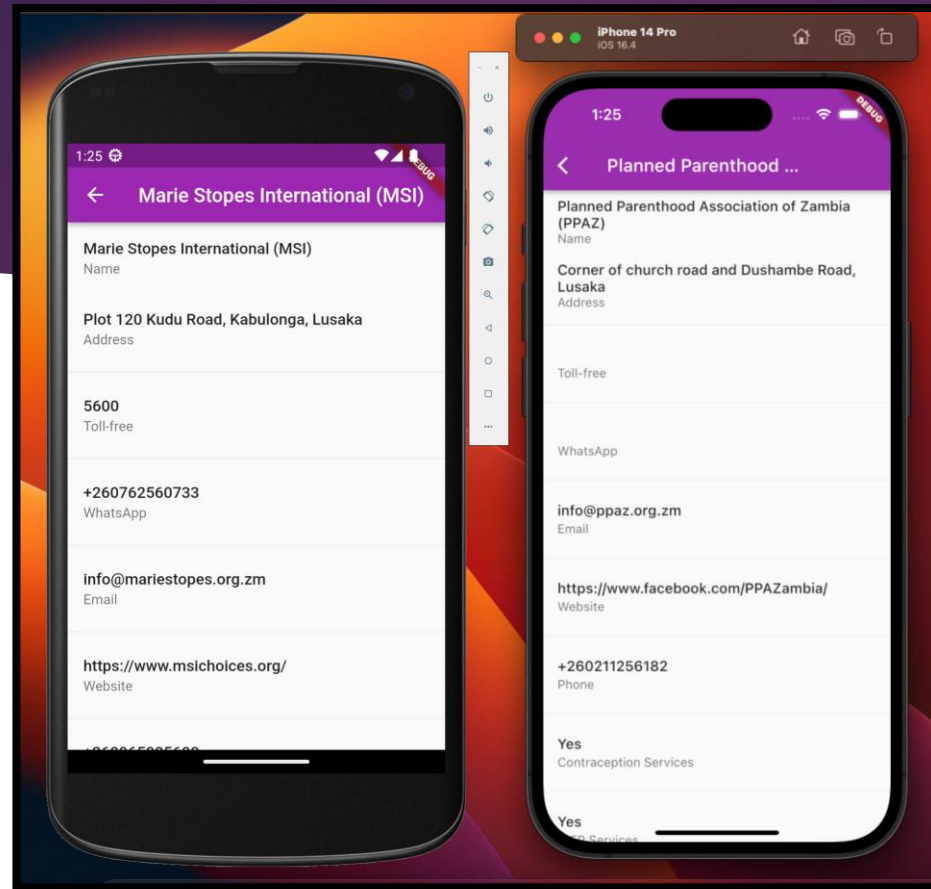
1:25

DEBUG

Marie Stopes International (MSI)

Marie Stopes International (MSI)
Name

Plot 120 Kudu Road, Kabulonga, Lusaka
Address

5600
Toll-free

+260762560733
WhatsApp

info@mariestopes.org.zm
Email

https://www.msichoices.org/
Website

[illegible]

iPhone 14 Pro
iOS 16.4

1:25

DEBUG

Planned Parenthood ...

Planned Parenthood Association of Zambia (PPAZ)
Name

Corner of church road and Dushambe Road, Lusaka
Address

Toll-free

WhatsApp

info@ppaz.org.zm
Email

https://www.facebook.com/PPAZambia/
Website

+260211256182
Phone

Yes
Contraception Services

Yes
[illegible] Services